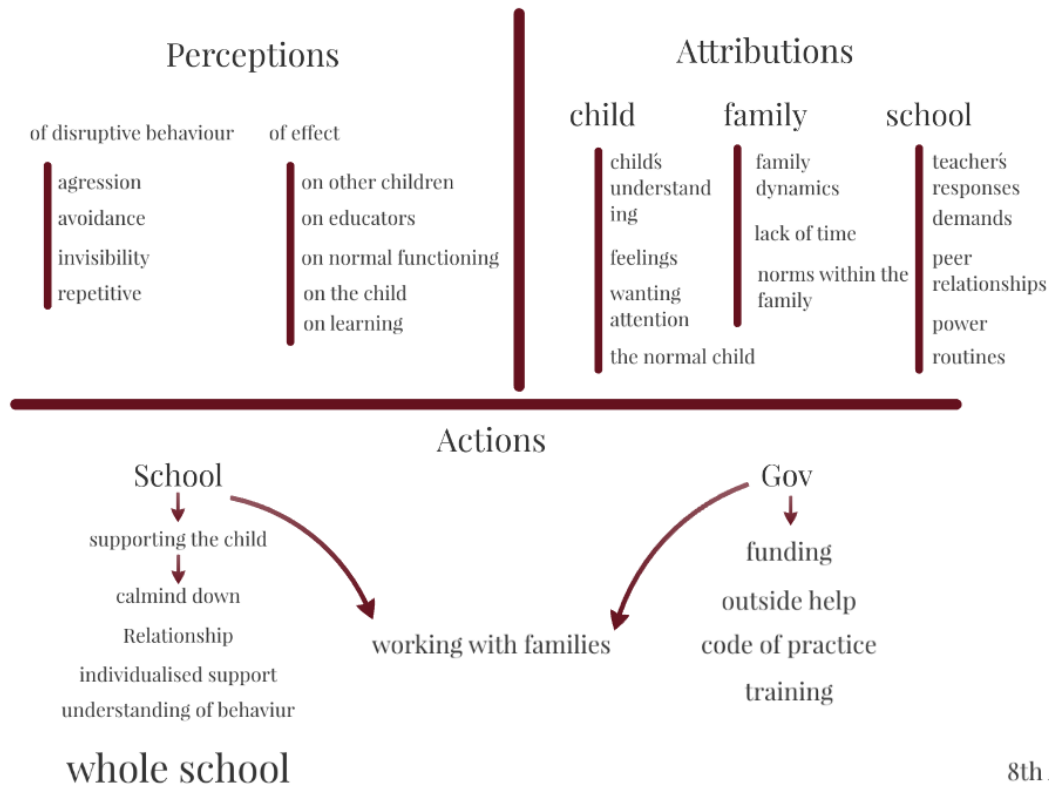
Perceptions

of disruptive behaviour

agression
avoidance
invisibility
repetitive

of effect

on other children
on educators
on normal functioning
on the child
on learning

Attributions

child

child's understanding
feelings
wanting attention
the normal child

family

family dynamics
lack of time
norms within the family

school

teacher's responses
demands
peer relationships
power
routines

Actions

School

supporting the child
calmind down
Relationship
individualised support
understanding of behaviur

working with families

Gov

funding
outside help
code of practice
training

whole school

8th